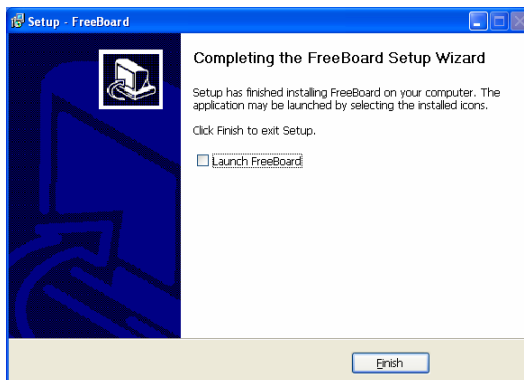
Setup - FreeBoard

Completing the FreeBoard Setup Wizard

Setup has finished installing FreeBoard on your computer. The application may be launched by selecting the installed icons.

Click Finish to exit Setup.

Launch FreeBoard

Finish